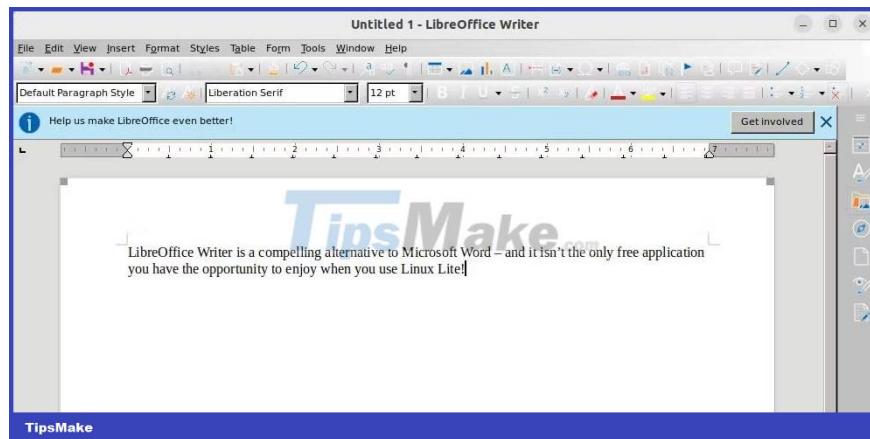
Untitled 1 - LibreOffice Writer

File Edit View Insert Format Styles Table Form Tools Window Help

Default Paragraph Style | Liberation Serif | 12 pt

Help us make LibreOffice even better!

Get involved

1 2 3 4 5 6 7

TipsMake.com

LibreOffice Writer is a compelling alternative to Microsoft Word – and it isn't the only free application you have the opportunity to enjoy when you use Linux Lite!

TipsMake